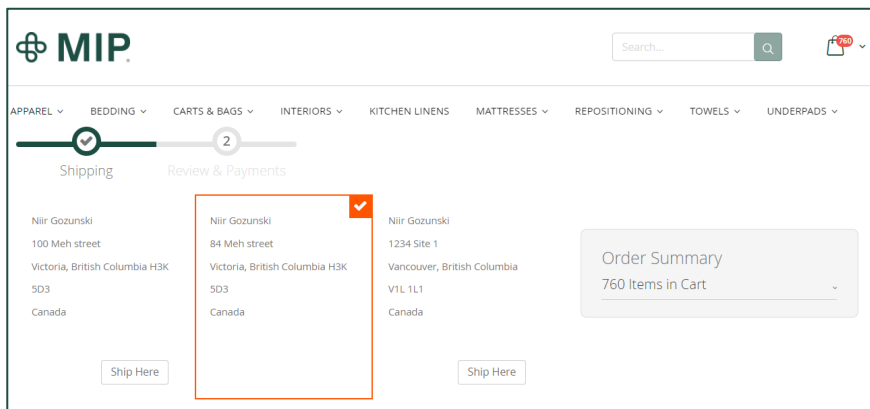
MIP

Search...

760

APPAREL BEDDING CARTS & BAGS INTERIORS KITCHEN LINENS MATTRESSES REPOSITIONING TOWELS UNDERPADS

2

Shipping Review & Payments

Niir Gozunski
100 Meh street
Victoria, British Columbia H3K 5D3
Canada

Ship Here

Niir Gozunski
84 Meh street
Victoria, British Columbia H3K 5D3
Canada

Niir Gozunski
1234 Site 1
Vancouver, British Columbia V1L 1L1
Canada

Ship Here

Order Summary
760 Items in Cart